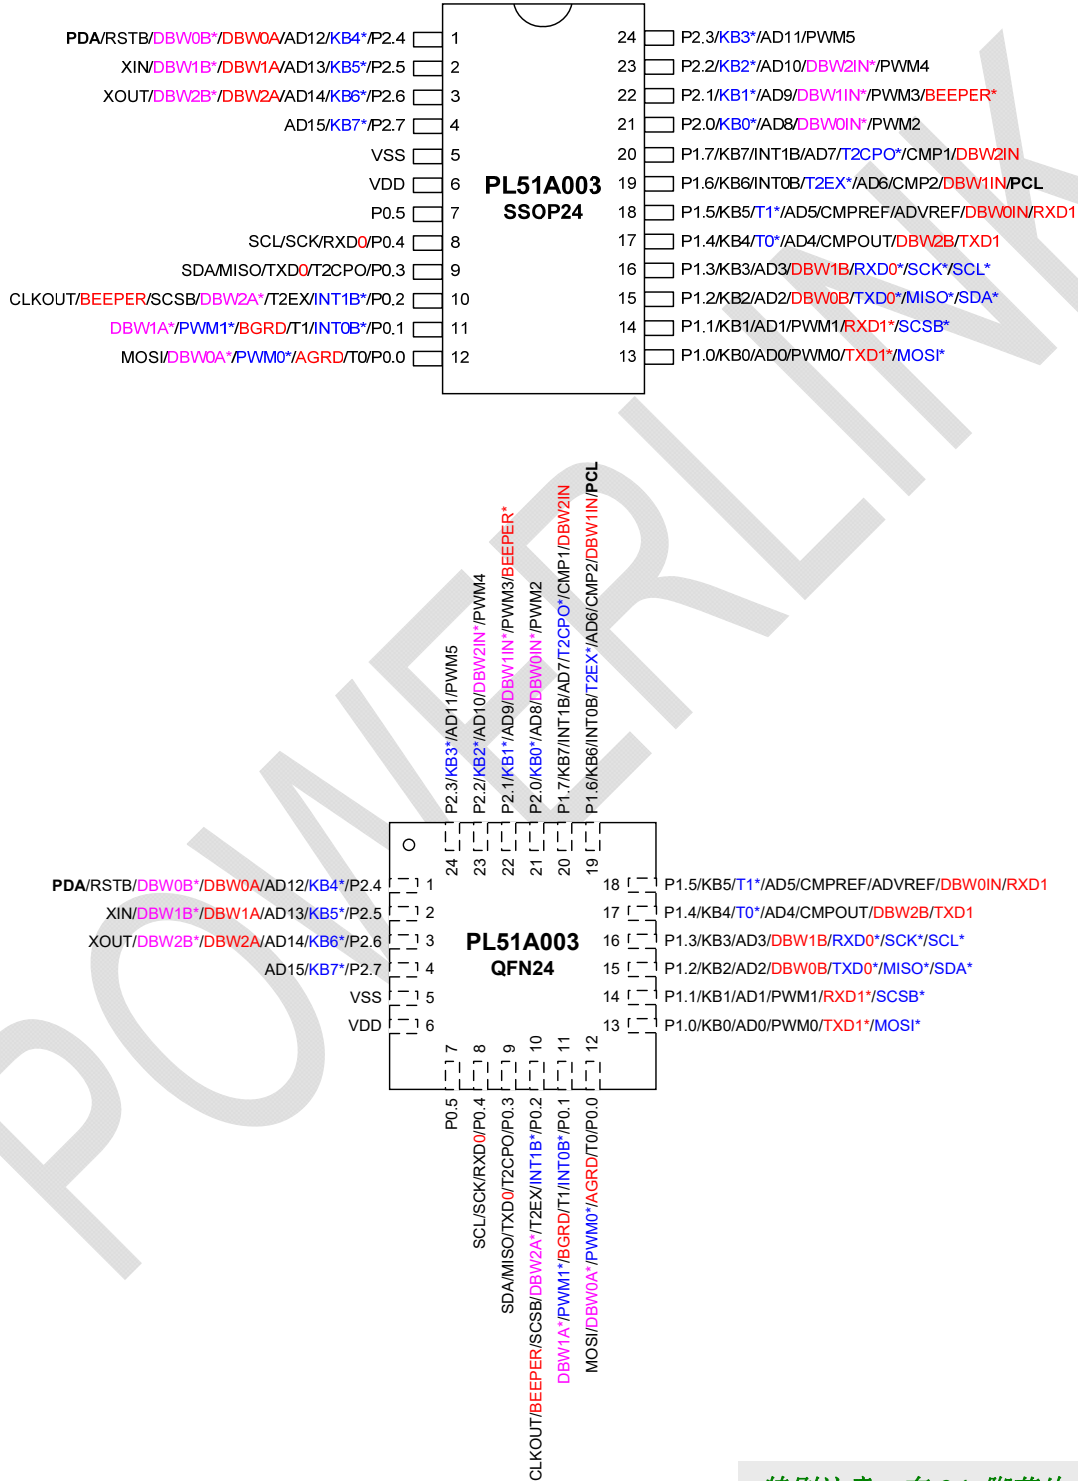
PDA/RSTB/DBW0B*/DBW0A/AD12/KB4*/P2.4 1
XIN/DBW1B*/DBW1A/AD13/KB5*/P2.5 2
XOUT/DBW2B*/DBW2A/AD14/KB6*/P2.6 3
AD15/KB7*/P2.7 4
VSS 5
VDD 6
P0.5 7
SCL/SCK/RXD0/P0.4 8
SDA/MISO/TXD0/T2CPO/P0.3 9
CLKOUT/BEEPER/SCSB/DBW2A*/T2EX/INT1B*/P0.2 10
DBW1A*/PWM1*/BGRD/T1/INT0B*/P0.1 11
MOSI/DBW0A*/PWM0*/AGRD/T0/P0.0 12

PL51A003
SSOP24

24 P2.3/KB3*/AD11/PWM5
23 P2.2/KB2*/AD10/DBW2IN*/PWM4
22 P2.1/KB1*/AD9/DBW1IN*/PWM3/BEEPER*
21 P2.0/KB0*/AD8/DBW0IN*/PWM2
20 P1.7/KB7/INT1B/AD7/T2CPO*/CMP1/DBW2IN
19 P1.6/KB6/INT0B/T2EX*/AD6/CMP2/DBW1IN/PCL
18 P1.5/KB5/T1*/AD5/CMPREF/ADVREF/DBW0IN/RXD1
17 P1.4/KB4/T0*/AD4/CMPOUT/DBW2B/TXD1
16 P1.3/KB3/AD3/DBW1B/RXD0*/SCK*/SCL*
15 P1.2/KB2/AD2/DBW0B/TXD0*/MISO*/SDA*
14 P1.1/KB1/AD1/PWM1/RXD1*/SCSB*
13 P1.0/KB0/AD0/PWM0/TXD1*/MOSI*

P2.3/KB3*/AD11/PWM5
P2.2/KB2*/AD10/DBW2IN*/PWM4
P2.1/KB1*/AD9/DBW1IN*/PWM3/BEEPER*
P2.0/KB0*/AD8/DBW0IN*/PWM2
P1.7/KB7/INT1B/AD7/T2CPO*/CMP1/DBW2IN
P1.6/KB6/INT0B/T2EX*/AD6/CMP2/DBW1IN/PCL
24 23 22 21 20 19

PDA/RSTB/DBW0B*/DBW0A/AD12/KB4*/P2.4 1
XIN/DBW1B*/DBW1A/AD13/KB5*/P2.5 2
XOUT/DBW2B*/DBW2A/AD14/KB6*/P2.6 3
AD15/KB7*/P2.7 4
VSS 5
VDD 6

PL51A003
QFN24

18 P1.5/KB5/T1*/AD5/CMPREF/ADVREF/DBW0IN/RXD1
17 P1.4/KB4/T0*/AD4/CMPOUT/DBW2B/TXD1
16 P1.3/KB3/AD3/DBW1B/RXD0*/SCK*/SCL*
15 P1.2/KB2/AD2/DBW0B/TXD0*/MISO*/SDA*
14 P1.1/KB1/AD1/PWM1/RXD1*/SCSB*
13 P1.0/KB0/AD0/PWM0/TXD1*/MOSI*

7 8 9 10 11 12
P0.5
SCL/SCK/RXD0/P0.4
SDA/MISO/TXD0/T2CPO/P0.3
CLKOUT/BEEPER/SCSB/DBW2A*/T2EX/INT1B*/P0.2
DBW1A*/PWM1*/BGRD/T1/INT0B*/P0.1
MOSI/DBW0A*/PWM0*/AGRD/T0/P0.0

POWERLINK

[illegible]